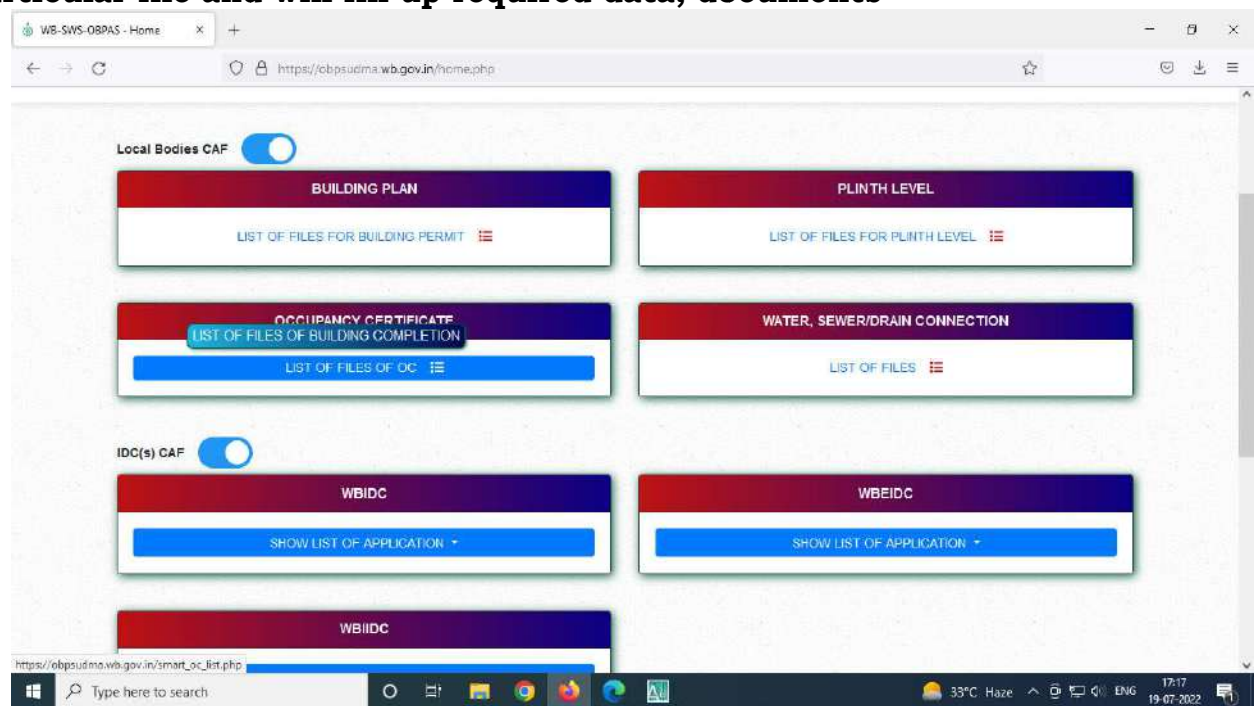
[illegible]rticular file and will fill up required data, documents

WB-SWS-OBPAS - Home ×  +

https://obpsudma.wb.gov.in/home.php

Local Bodies CAF

BUILDING PLAN

LIST OF FILES FOR BUILDING PERMIT

PLINTH LEVEL

LIST OF FILES FOR PLINTH LEVEL

OCCUPANCY CERTIFICATE

LIST OF FILES OF BUILDING COMPLETION

LIST OF FILES OF OC

WATER, SEWER/DRAIN CONNECTION

LIST OF FILES

IDC(s) CAF

WBIDC

SHOW LIST OF APPLICATION

WBEIDC

SHOW LIST OF APPLICATION

WBIIDC

https://obpsudma.wb.gov.in/smart_oc_list.php

Type here to search

33°C Haze ENG 17:17 19-07-2022